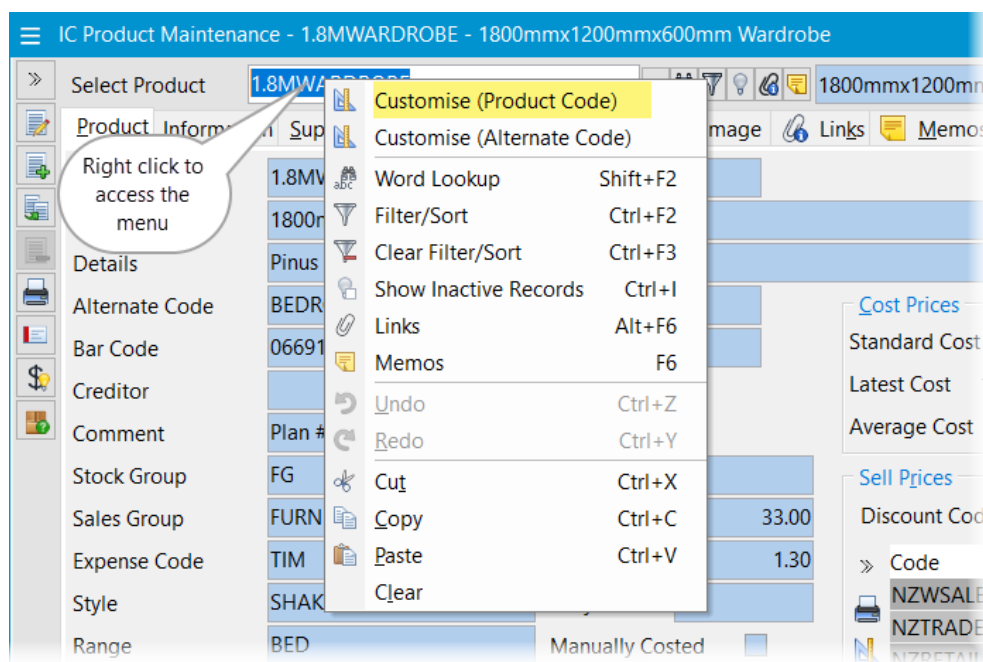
IC Product Maintenance - 1.8MWARDROBE - 1800mmx1200mmx600mm Wardrobe

»

Select Product 1.8MWA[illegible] 1800mmx1200mm

Product Inform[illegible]n Sup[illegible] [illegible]mage Links Memos

Right click to access the menu

Customise (Product Code)
Customise (Alternate Code)
Word Lookup Shift+F2
Filter/Sort Ctrl+F2
Clear Filter/Sort Ctrl+F3
Show Inactive Records Ctrl+I
Links Alt+F6
Memos F6
Undo Ctrl+Z
Redo Ctrl+Y
Cut Ctrl+X
Copy Ctrl+C
Paste Ctrl+V
Clear

1.8MW
1800m
Details Pinus
Alternate Code BEDR
Bar Code 06691
Creditor
Comment Plan #
Stock Group FG
Sales Group FURN 33.00
Expense Code TIM 1.30
Style SHAK
Range BED

Manually Costed

Cost Prices
Standard Cost
Latest Cost
Average Cost

Sell Prices
Discount Cod
» Code
NZWSALE
NZTRADE
NZRETAI